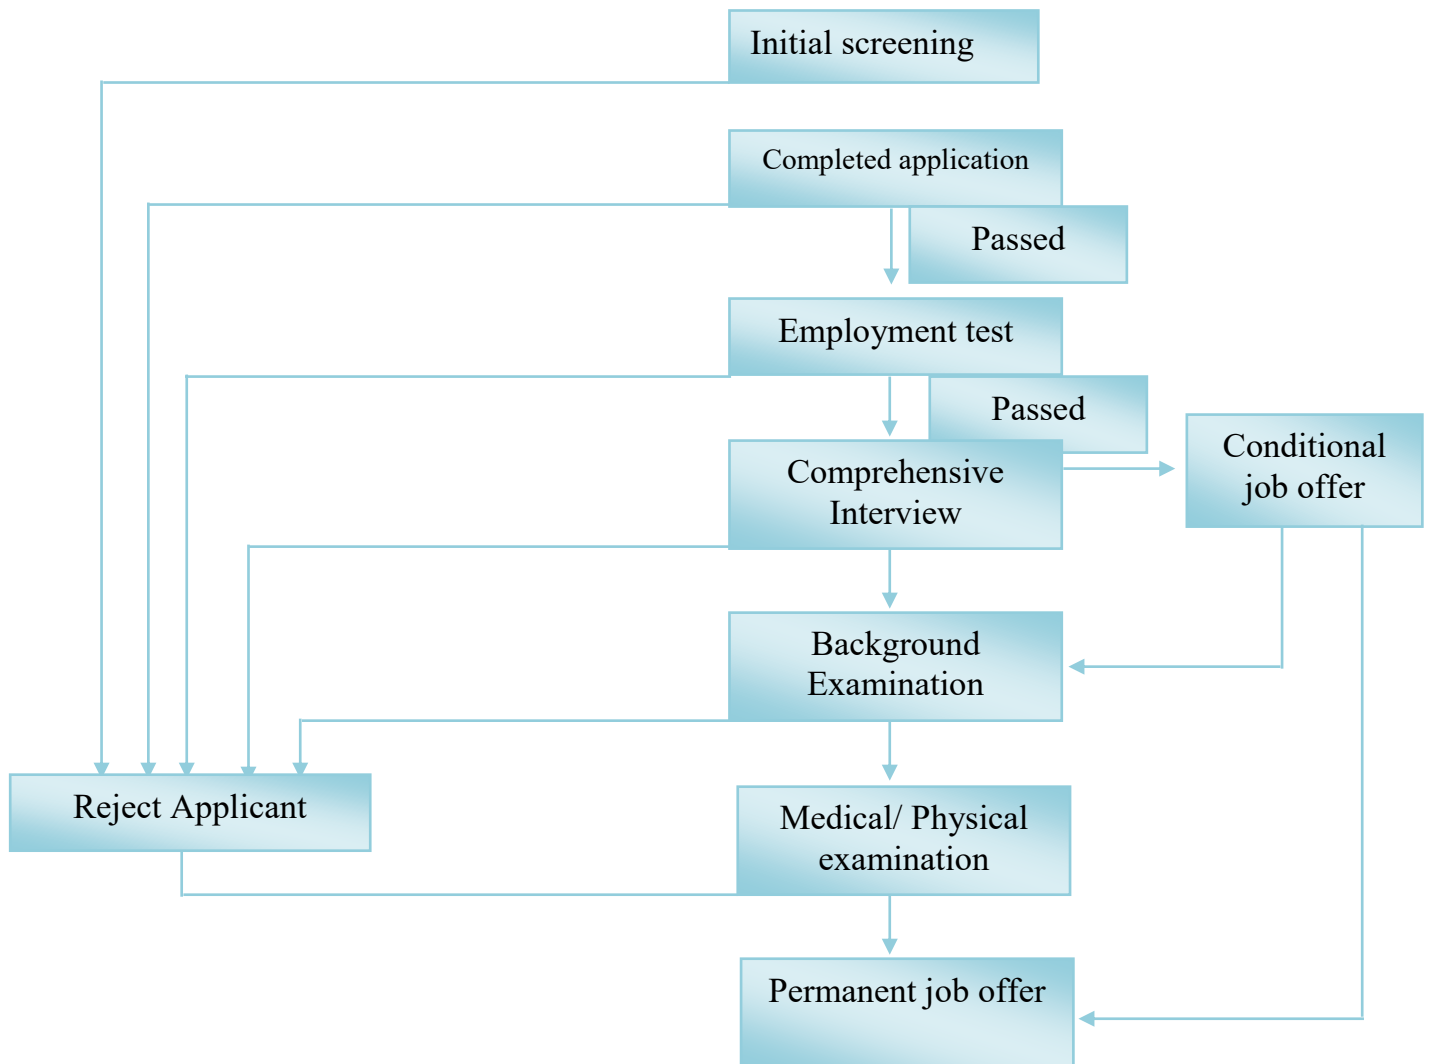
Initial screening

Completed application

Passed

Employment test

Passed

Comprehensive Interview

Conditional job offer

Background Examination

Reject Applicant

Medical/ Physical examination

Permanent job offer